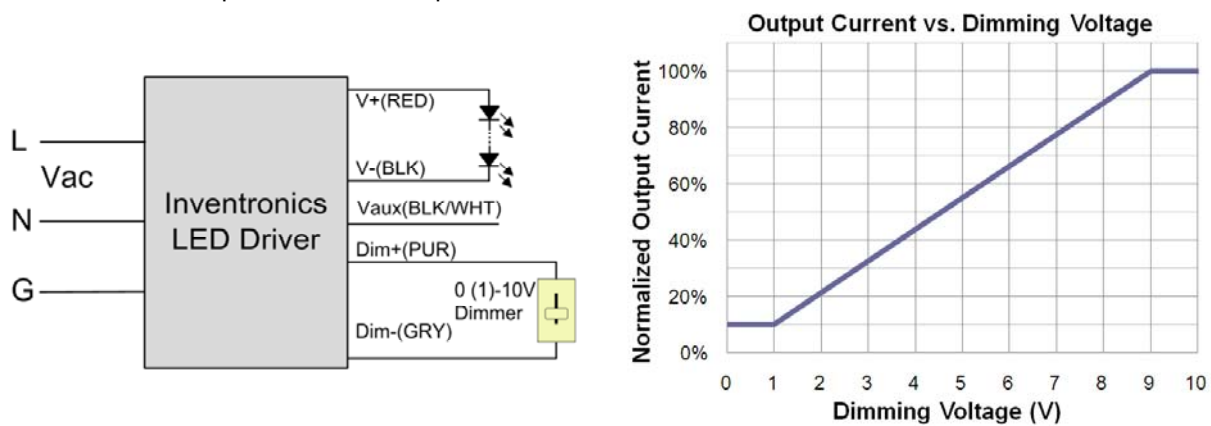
L

Vac

N

G

Inventronics LED Driver

V+(RED)

V-(BLK)

Vaux(BLK/WHT)

Dim+(PUR)

0 (1)-10V Dimmer

Dim-(GRY)

Output Current vs. Dimming Voltage

Normalized Output Current

100%
80%
60%
40%
20%
0%

0 1 2 3 4 5 6 7 8 9 10

Dimming Voltage (V)